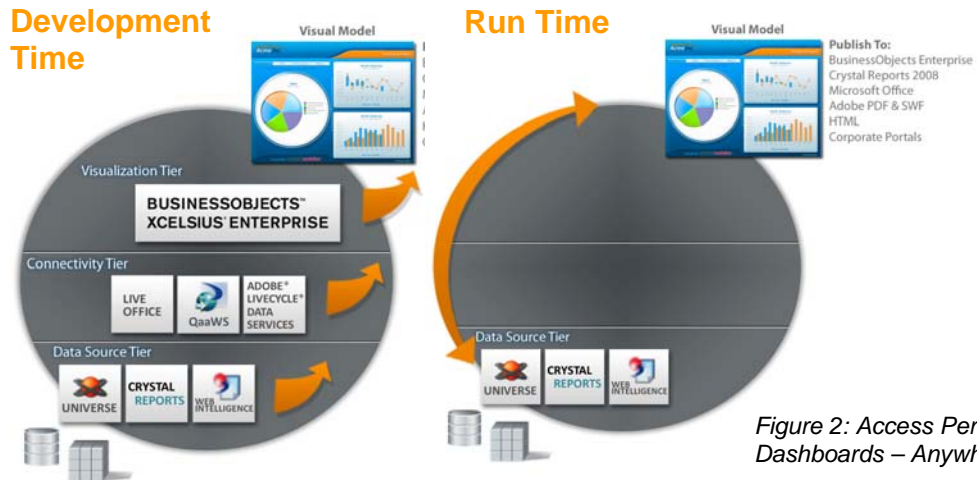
Development Time

Visual Model

Visualization Tier

BUSINESSOBJECTS™ XCELSIUS® ENTERPRISE

Connectivity Tier

LIVE OFFICE

QaaWS

ADOBE® LIVECYCLE® DATA SERVICES

Data Source Tier

UNIVERSE

CRYSTAL REPORTS

WEB INTELLIGENCE

Run Time

Visual Model

Publish To:
BusinessObjects Enterprise
Crystal Reports 2008
Microsoft Office
Adobe PDF & SWF
HTML
Corporate Portals

Data Source Tier

UNIVERSE

CRYSTAL REPORTS

WEB INTELLIGENCE

Figure 2: Access Per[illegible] Dashboards – Anywh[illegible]